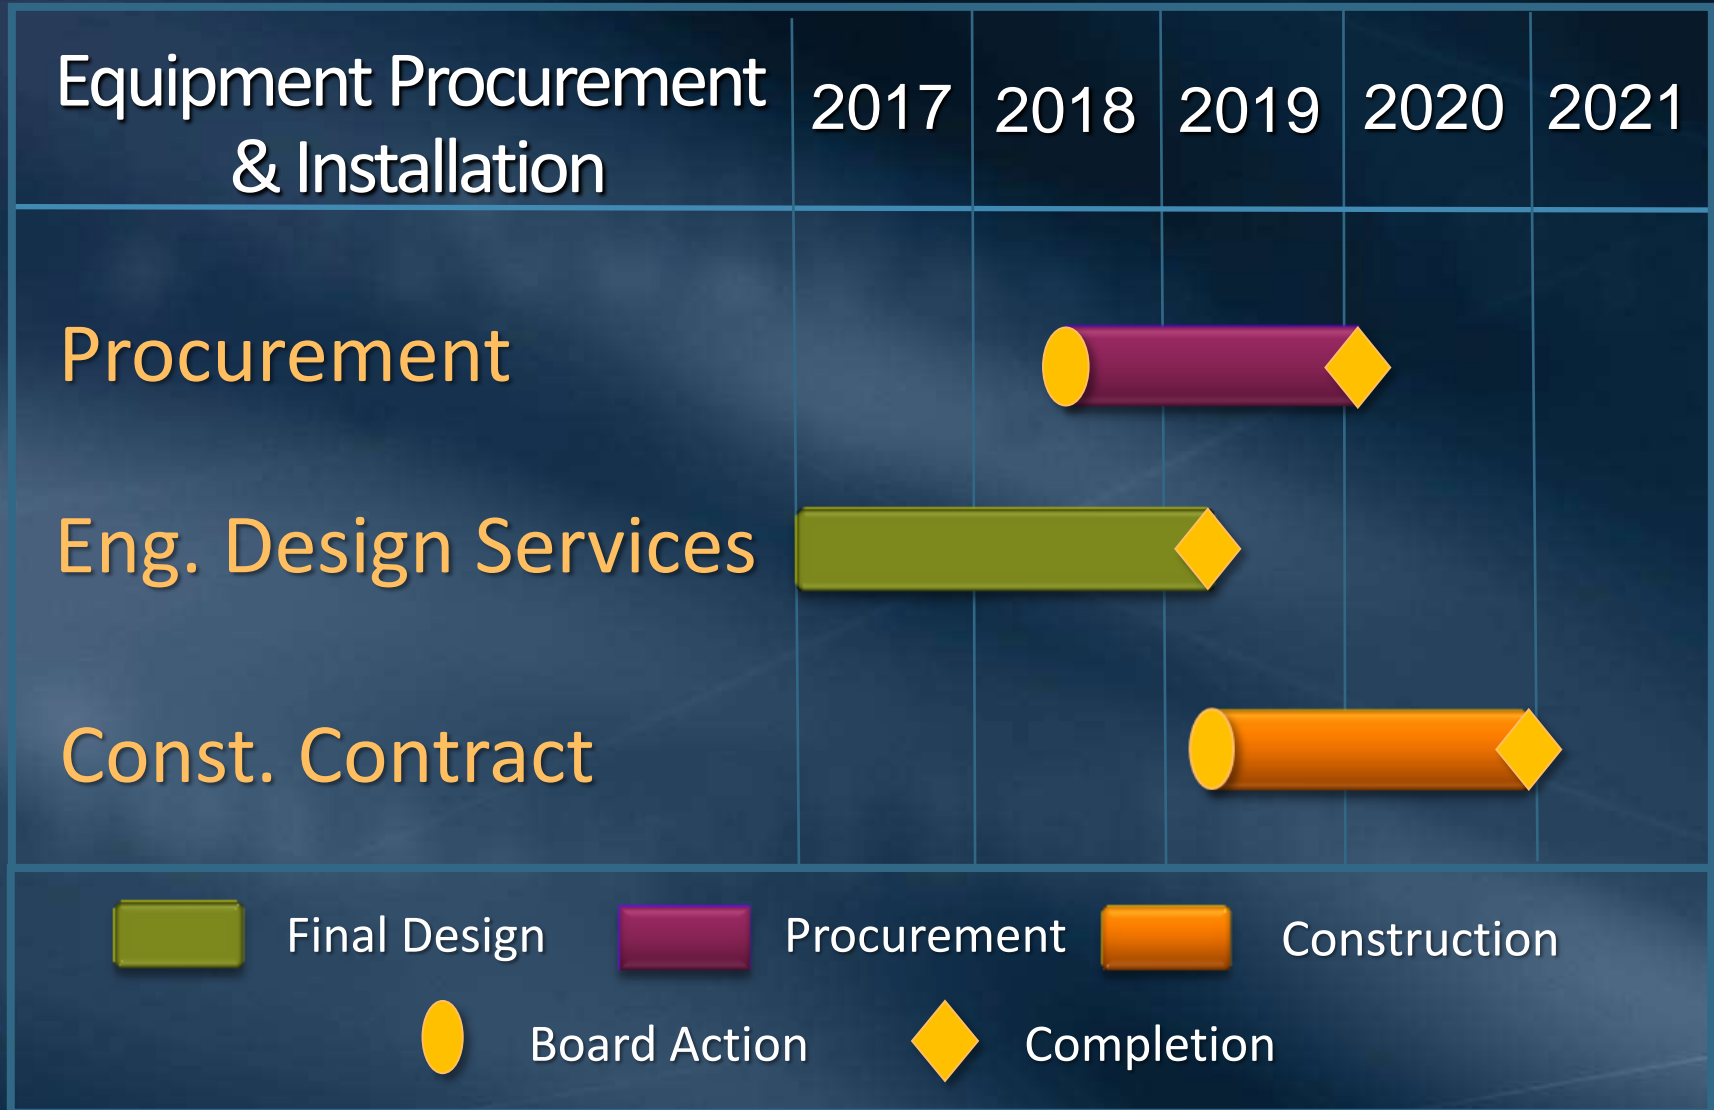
| Equipment Procurement & Installation | 2017 | 2018 | 2019 | 2020 | 2021 |
|---|---|---|---|---|---|
| Procurement | | | | | |
| Eng. Design Services | | | | | |
| Const. Contract | | | | | |

Final Design Procurement Construction

Board Action Completion